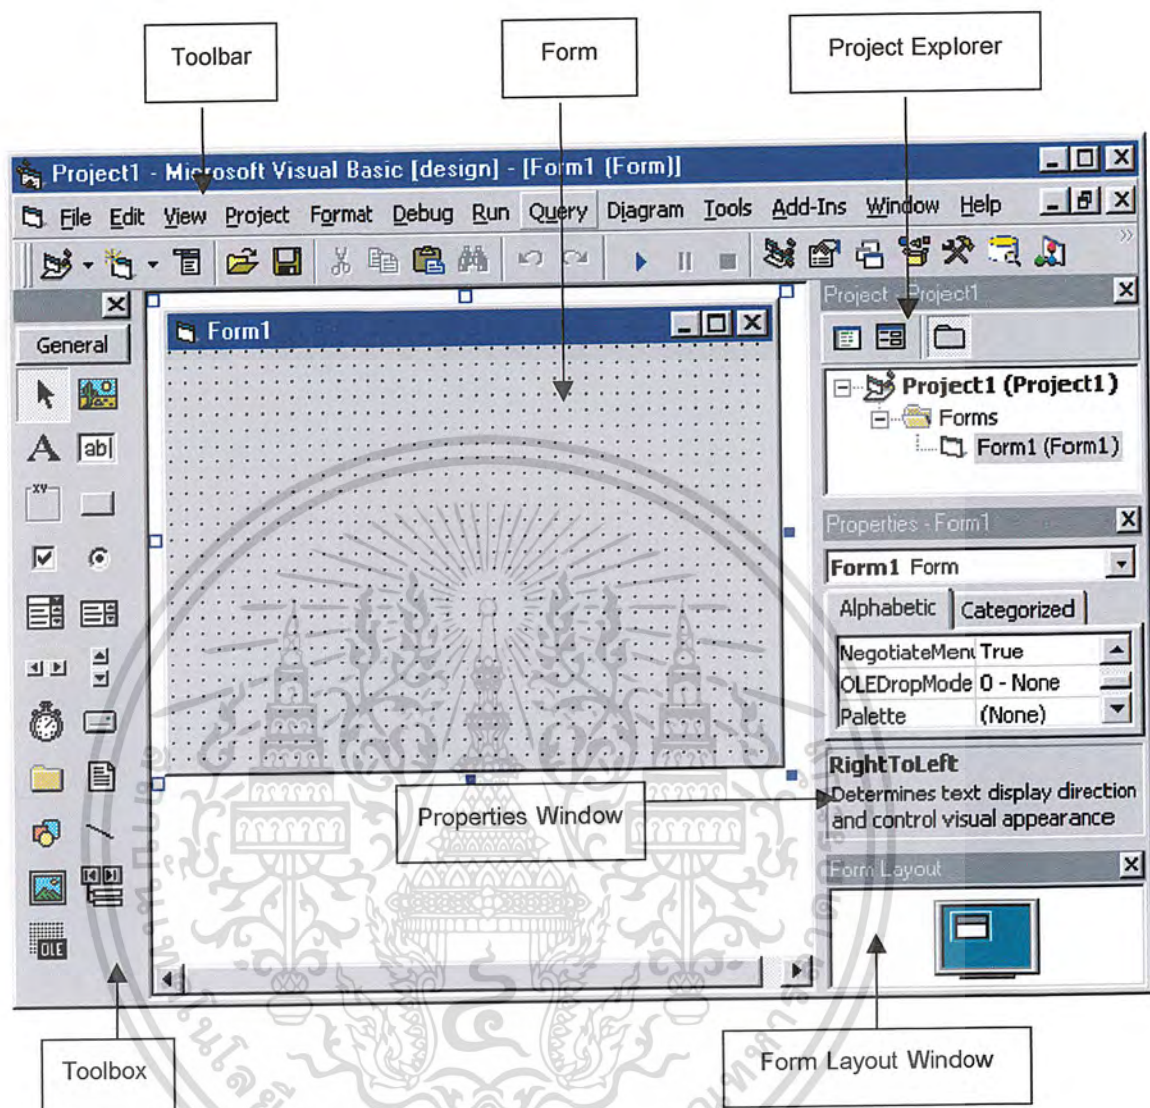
Toolbar

Form

Project Explorer

Project1 - Microsoft Visual Basic [design] - [Form1 (Form)]

File Edit View Project Format Debug Run Query Diagram Tools Add-Ins Window Help

General

Form1

Project - Project1

Project1 (Project1)

Forms

Form1 (Form1)

Properties - Form1

Form1 Form

Alphabetic Categorized

| NegotiateMenu | True |
|---|---|
| OLEDropMode | 0 - None |
| Palette | (None) |

RightToLeft

Determines text display direction and control visual appearance

Properties Window

Form Layout

Toolbox

Form Layout Window